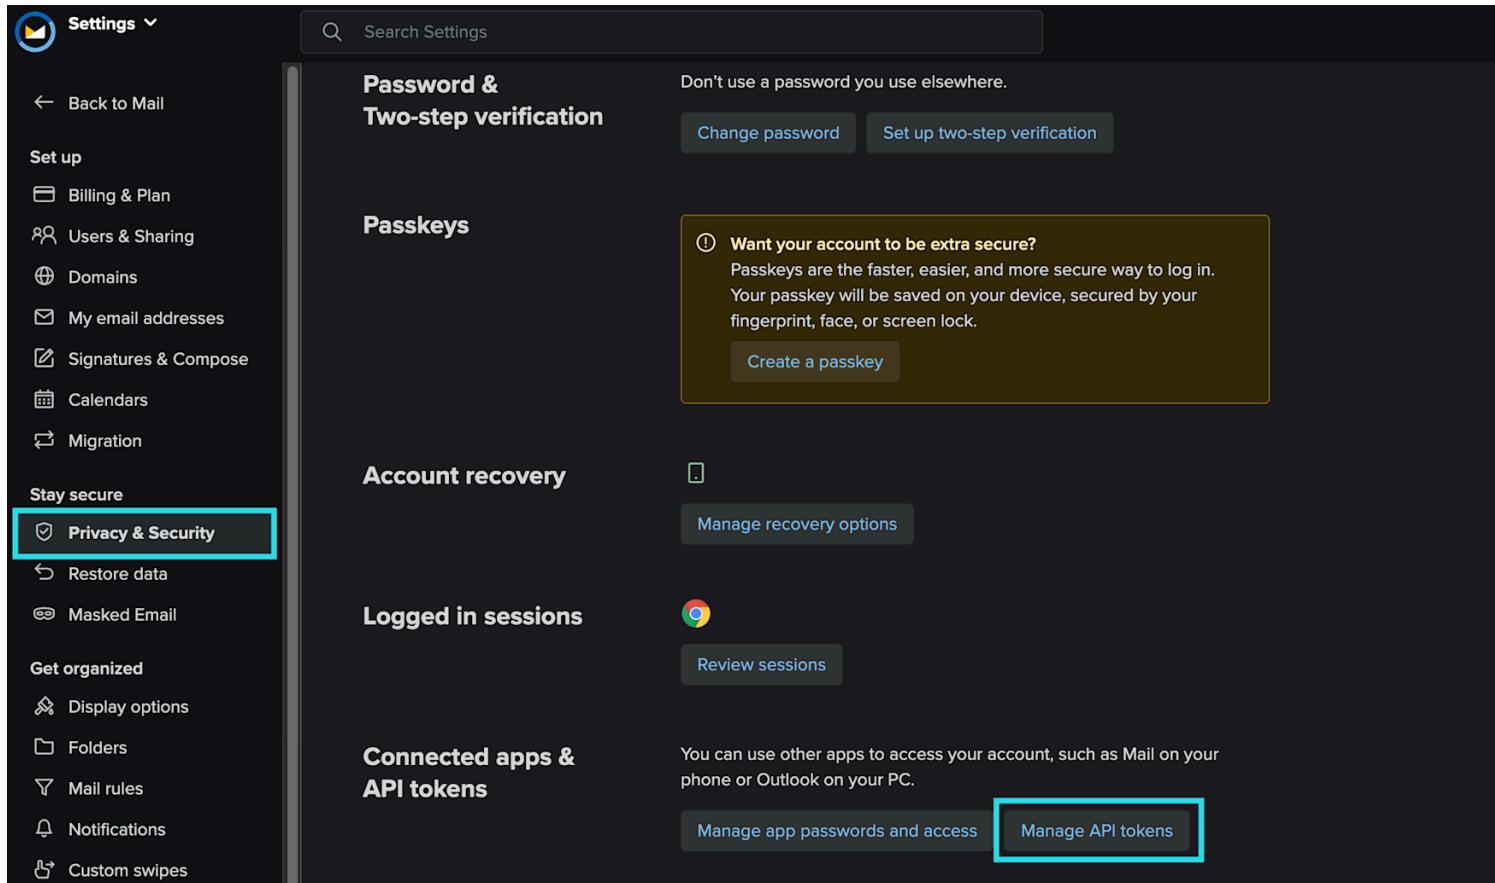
Settings

Search Settings

Back to Mail

Set up

Billing & Plan

Users & Sharing

Domains

My email addresses

Signatures & Compose

Calendars

Migration

Stay secure

Privacy & Security

Restore data

Masked Email

Get organized

Display options

Folders

Mail rules

Notifications

Custom swipes

Password & Two-step verification

Don't use a password you use elsewhere.

Change password

Set up two-step verification

Passkeys

Want your account to be extra secure?
Passkeys are the faster, easier, and more secure way to log in. Your passkey will be saved on your device, secured by your fingerprint, face, or screen lock.

Create a passkey

Account recovery

Manage recovery options

Logged in sessions

Review sessions

Connected apps & API tokens

You can use other apps to access your account, such as Mail on your phone or Outlook on your PC.

Manage app passwords and access

Manage API tokens